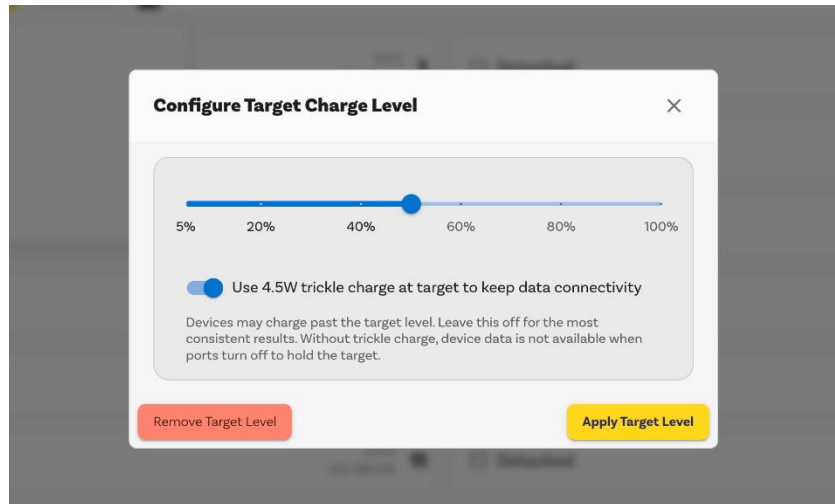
Configure Target Charge Level

5%
20%
40%
60%
80%
100%

Use 4.5W trickle charge at target to keep data connectivity

Devices may charge past the target level. Leave this off for the most consistent results. Without trickle charge, device data is not available when ports turn off to hold the target.

Remove Target Level

Apply Target Level